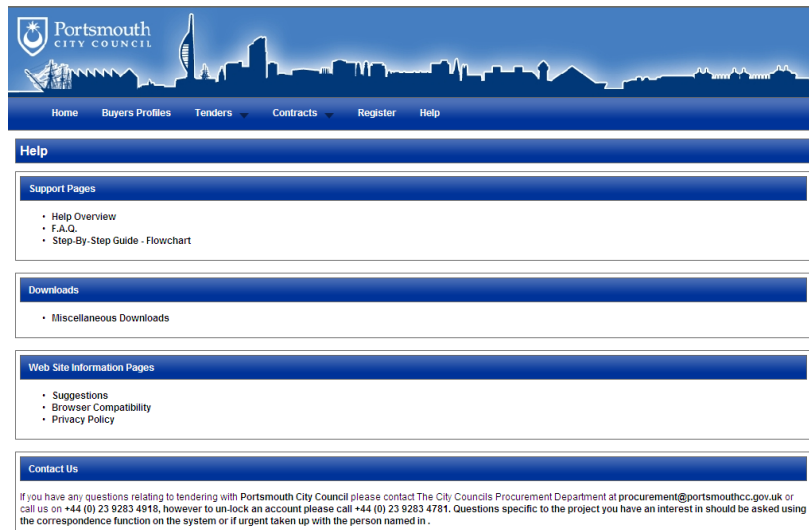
Portsmouth
CITY COUNCIL

Home Buyers Profiles Tenders Contracts Register Help

Help

Support Pages

- Help Overview
- F.A.Q.
- Step-By-Step Guide - Flowchart

Downloads

- Miscellaneous Downloads

Web Site Information Pages

- Suggestions
- Browser Compatibility
- Privacy Policy

Contact Us

If you have any questions relating to tendering with Portsmouth City Council please contact The City Councils Procurement Department at procurement@portsmouthcc.gov.uk or call us on +44 (0) 23 9283 4918, however to un-lock an account please call +44 (0) 23 9283 4781. Questions specific to the project you have an interest in should be asked using the correspondence function on the system or if urgent taken up with the person named in .